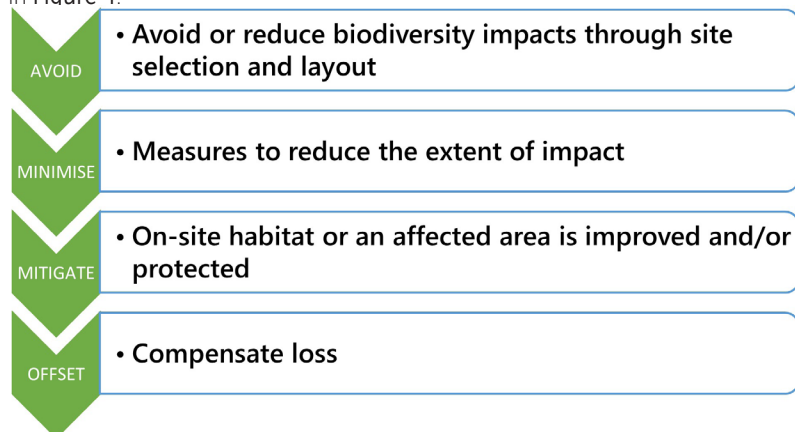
in Figure 1.

AVOID

• Avoid or reduce biodiversity impacts through site selection and layout

MINIMISE

• Measures to reduce the extent of impact

MITIGATE

• On-site habitat or an affected area is improved and/or protected

OFFSET

• Compensate loss